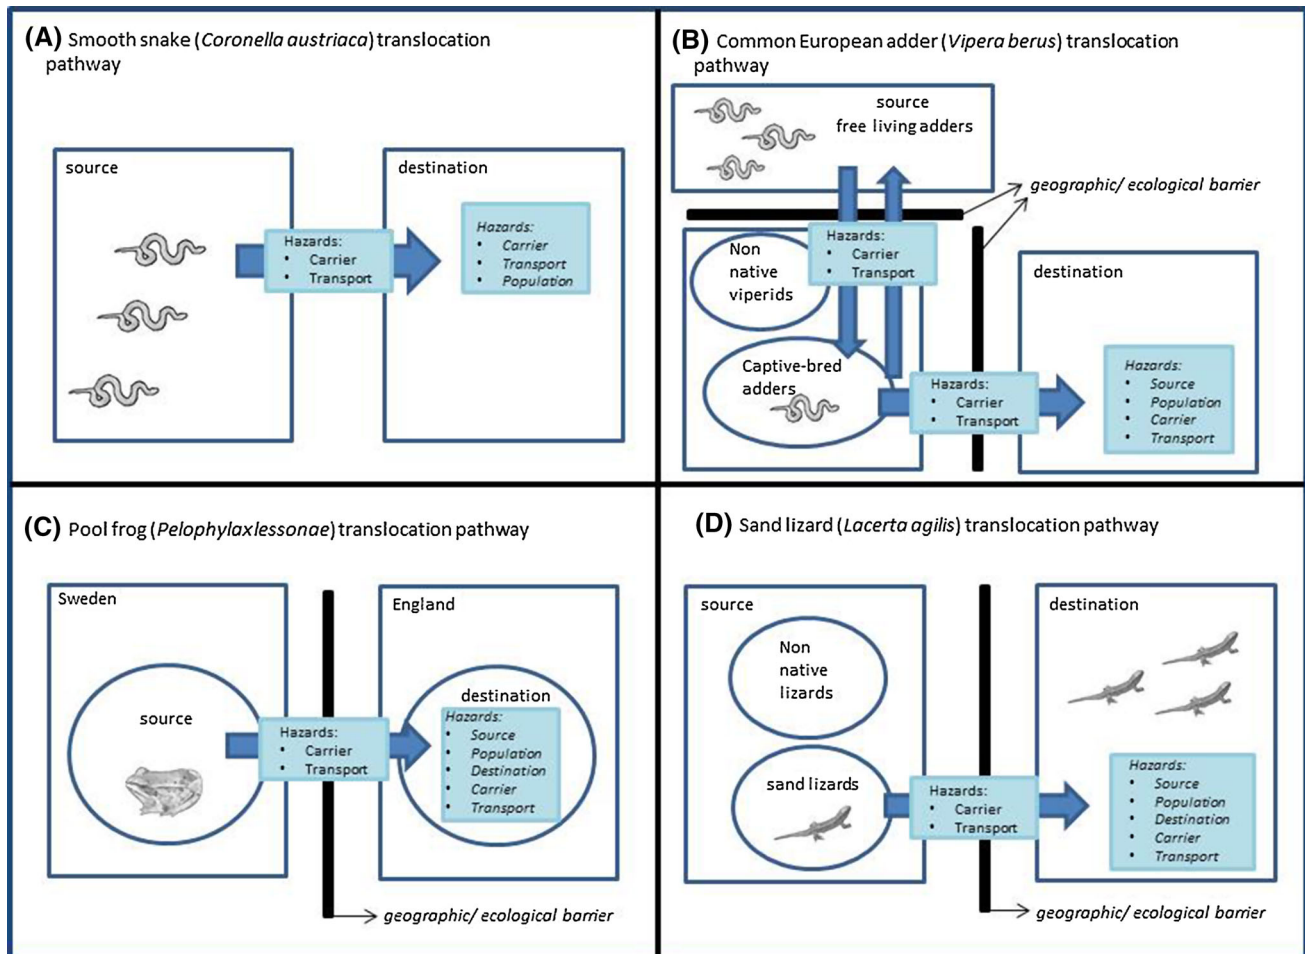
(A) Smooth snake (*Coronella austriaca*) translocation pathway

source

Hazards:
- Carrier
- Transport

destination

*Hazards:*
- *Carrier*
- *Transport*
- *Population*

(B) Common European adder (*Vipera berus*) translocation pathway

source
free living adders

geographic/ ecological barrier

Non native viperids

Hazards:
- Carrier
- Transport

Captive-bred adders

Hazards:
- Carrier
- Transport

destination

*Hazards:*
- *Source*
- *Population*
- *Carrier*
- *Transport*

(C) Pool frog (*Pelophylaxlessonae*) translocation pathway

Sweden

source

Hazards:
- Carrier
- Transport

England

destination

*Hazards:*
- *Source*
- *Population*
- *Destination*
- *Carrier*
- *Transport*

geographic/ ecological barrier

(D) Sand lizard (*Lacerta agilis*) translocation pathway

source

Non native lizards

sand lizards

Hazards:
- Carrier
- Transport

destination

*Hazards:*
- *Source*
- *Population*
- *Destination*
- *Carrier*
- *Transport*

geographic/ ecological barrier